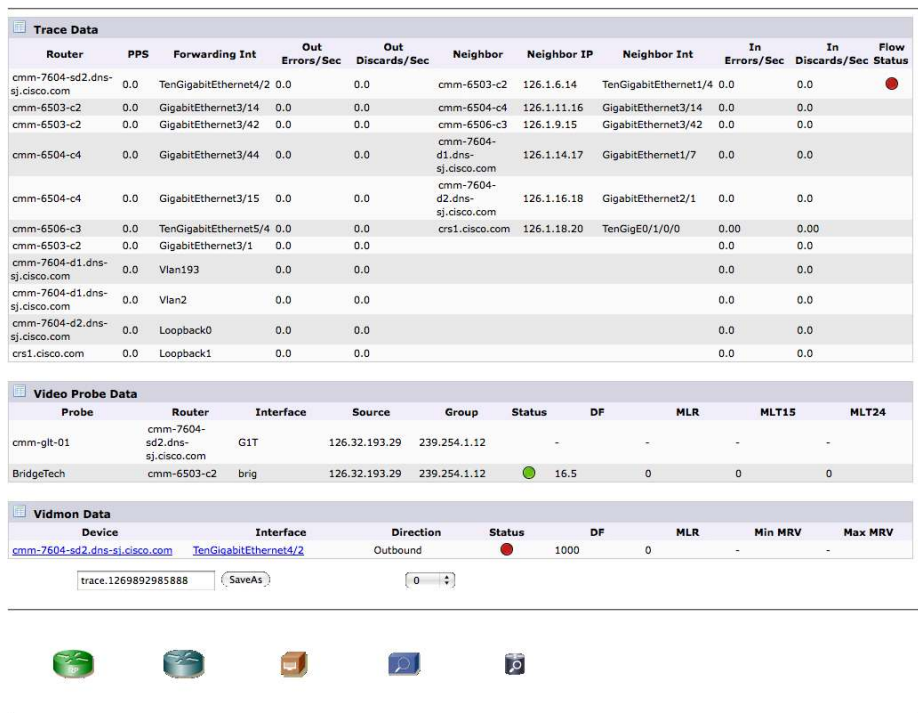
Trace Data

| Router | PPS | Forwarding Int | Out Errors/Sec | Out Discards/Sec | Neighbor | Neighbor IP | Neighbor Int | In Errors/Sec | In Discards/Sec | Flow Status |
|---|---|---|---|---|---|---|---|---|---|---|
| cmm-7604-sd2.dns-sj.cisco.com | 0.0 | TenGigabitEthernet4/2 | 0.0 | 0.0 | cmm-6503-c2 | 126.1.6.14 | TenGigabitEthernet1/4 | 0.0 | 0.0 | |
| cmm-6503-c2 | 0.0 | GigabitEthernet3/14 | 0.0 | 0.0 | cmm-6504-c4 | 126.1.11.16 | GigabitEthernet3/14 | 0.0 | 0.0 | |
| cmm-6503-c2 | 0.0 | GigabitEthernet3/42 | 0.0 | 0.0 | cmm-6506-c3 | 126.1.9.15 | GigabitEthernet3/42 | 0.0 | 0.0 | |
| cmm-6504-c4 | 0.0 | GigabitEthernet3/44 | 0.0 | 0.0 | cmm-7604-d1.dns-sj.cisco.com | 126.1.14.17 | GigabitEthernet1/7 | 0.0 | 0.0 | |
| cmm-6504-c4 | 0.0 | GigabitEthernet3/15 | 0.0 | 0.0 | cmm-7604-d2.dns-sj.cisco.com | 126.1.16.18 | GigabitEthernet2/1 | 0.0 | 0.0 | |
| cmm-6506-c3 | 0.0 | TenGigabitEthernet5/4 | 0.0 | 0.0 | crs1.cisco.com | 126.1.18.20 | TenGigE0/1/0/0 | 0.00 | 0.00 | |
| cmm-6503-c2 | 0.0 | GigabitEthernet3/1 | 0.0 | 0.0 | | | | 0.0 | 0.0 | |
| cmm-7604-d1.dns-sj.cisco.com | 0.0 | Vlan193 | 0.0 | 0.0 | | | | 0.0 | 0.0 | |
| cmm-7604-d1.dns-sj.cisco.com | 0.0 | Vlan2 | 0.0 | 0.0 | | | | 0.0 | 0.0 | |
| cmm-7604-d2.dns-sj.cisco.com | 0.0 | Loopback0 | 0.0 | 0.0 | | | | 0.0 | 0.0 | |
| crs1.cisco.com | 0.0 | Loopback1 | 0.0 | 0.0 | | | | 0.0 | 0.0 | |

Video Probe Data

| Probe | Router | Interface | Source | Group | Status | DF | MLR | MLT15 | MLT24 |
|---|---|---|---|---|---|---|---|---|---|
| cmm-glt-01 | cmm-7604-sd2.dns-sj.cisco.com | G1T | 126.32.193.29 | 239.254.1.12 | - | | - | - | - |
| BridgeTech | cmm-6503-c2 | brig | 126.32.193.29 | 239.254.1.12 | | 16.5 | 0 | 0 | 0 |

Vidmon Data

| Device | Interface | Direction | Status | DF | MLR | Min MRV | Max MRV |
|---|---|---|---|---|---|---|---|
| cmm-7604-sd2.dns-sj.cisco.com | TenGigabitEthernet4/2 | Outbound | | 1000 | 0 | - | - |

trace.1269892985888 SaveAs 0